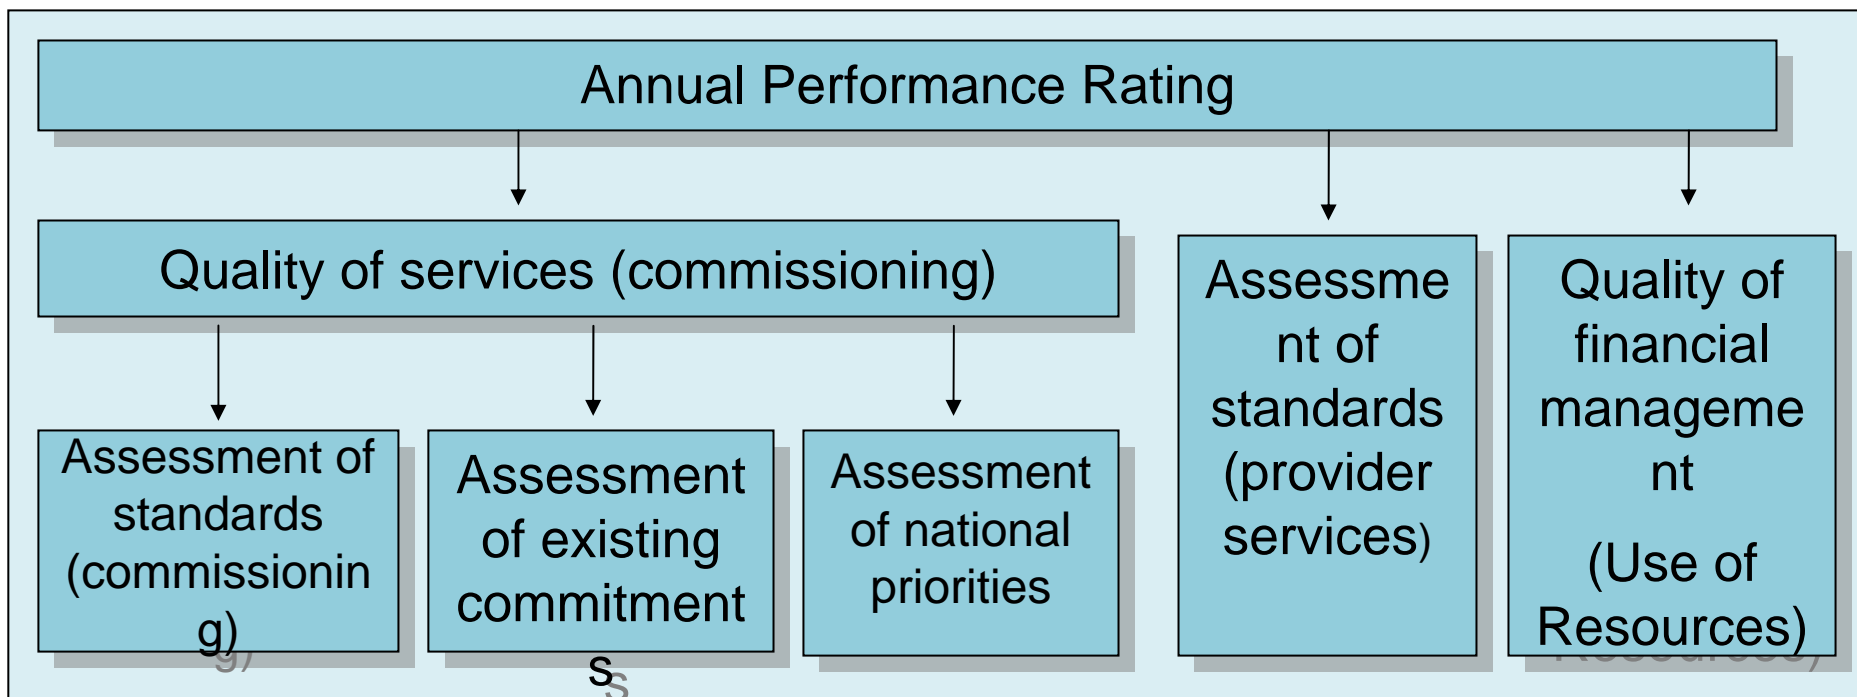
Annual Performance Rating

Quality of services (commissioning)

Assessment of standards (commissioning)

Assessment of existing commitments

Assessment of national priorities

Assessment of standards (provider services)

Quality of financial management

(Use of Resources)